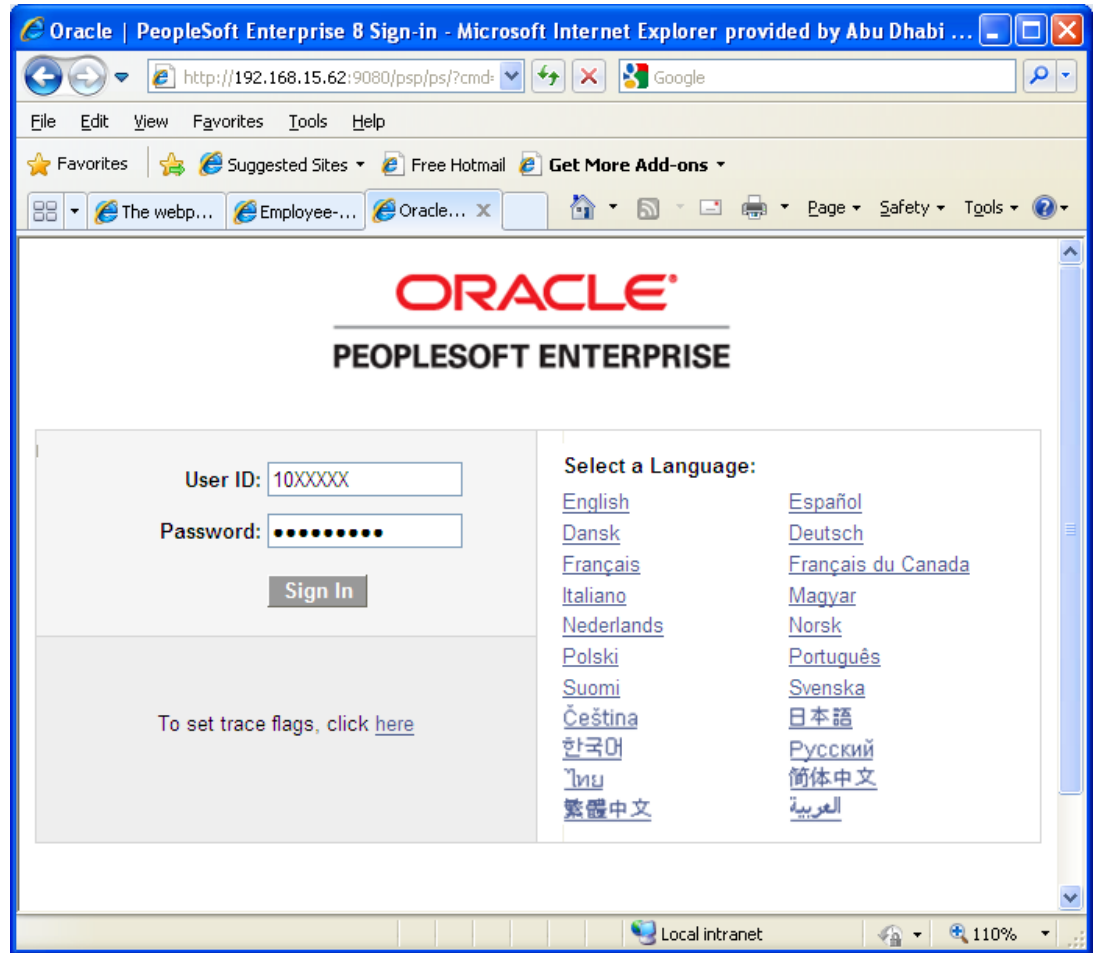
Oracle | PeopleSoft Enterprise 8 Sign-in - Microsoft Internet Explorer provided by Abu Dhabi ...

http://192.168.15.62:9080/psp/ps/?cmd=

Google

File Edit View Favorites Tools Help

Favorites Suggested Sites Free Hotmail Get More Add-ons

The webp... Employee-... Oracle...

Page Safety Tools

ORACLE®

PEOPLESOFT ENTERPRISE

User ID: 10XXXXX

Password: •••••••••

Sign In

To set trace flags, click here

Select a Language:

| | |
|---|---|
| English | Español |
| Dansk | Deutsch |
| Français | Français du Canada |
| Italiano | Magyar |
| Nederlands | Norsk |
| Polski | Português |
| Suomi | Svenska |
| Čeština | 日本語 |
| 한국어 | Русский |
| ไทย | 简体中文 |
| 繁體中文 | العربية |

Local intranet

110%